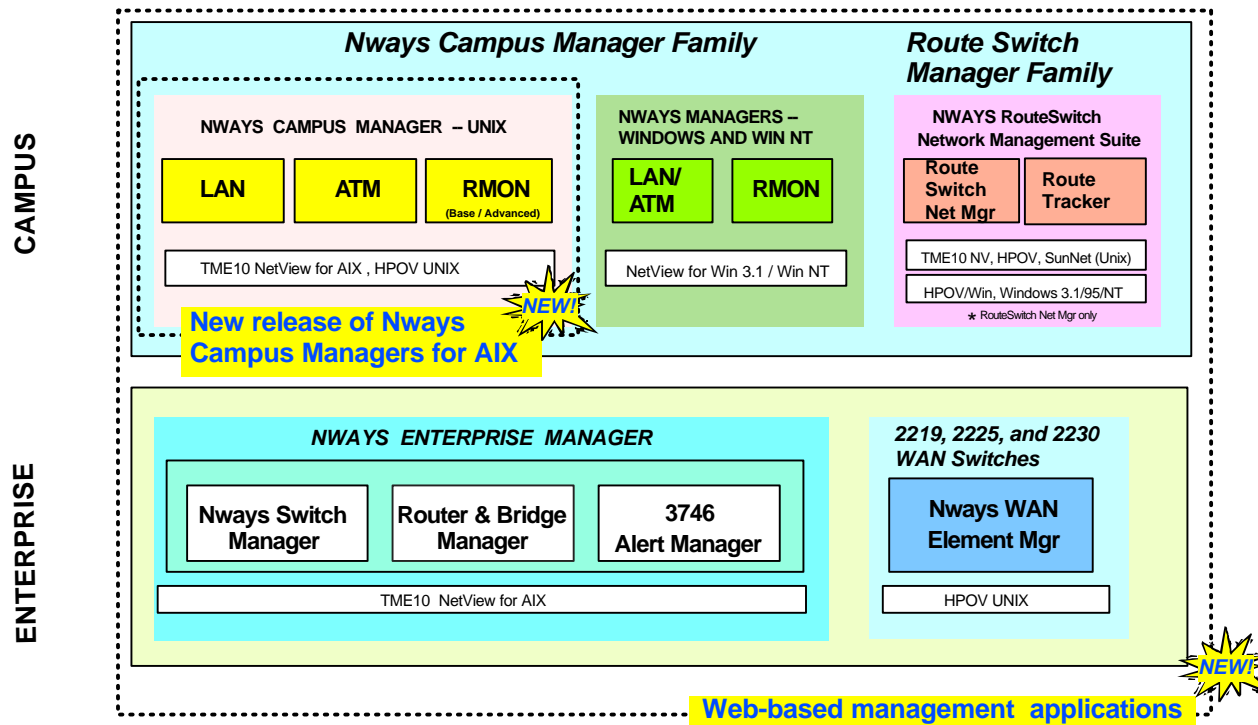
CAMPUS

Nways Campus Manager Family

Route Switch Manager Family

NWAYS CAMPUS MANAGER – UNIX

LAN

ATM

RMON (Base / Advanced)

TME10 NetView for AIX , HPOV UNIX

NEW!

New release of Nways Campus Managers for AIX

NWAYS MANAGERS – WINDOWS AND WIN NT

LAN/ ATM

RMON

NetView for Win 3.1 / Win NT

NWAYS RouteSwitch Network Management Suite

Route Switch Net Mgr

Route Tracker

TME10 NV, HPOV, SunNet (Unix)

HPOV/Win, Windows 3.1/95/NT

* RouteSwitch Net Mgr only

ENTERPRISE

NWAYS ENTERPRISE MANAGER

Nways Switch Manager

Router & Bridge Manager

3746 Alert Manager

TME10 NetView for AIX

2219, 2225, and 2230 WAN Switches

Nways WAN Element Mgr

HPOV UNIX

NEW!

Web-based management applications